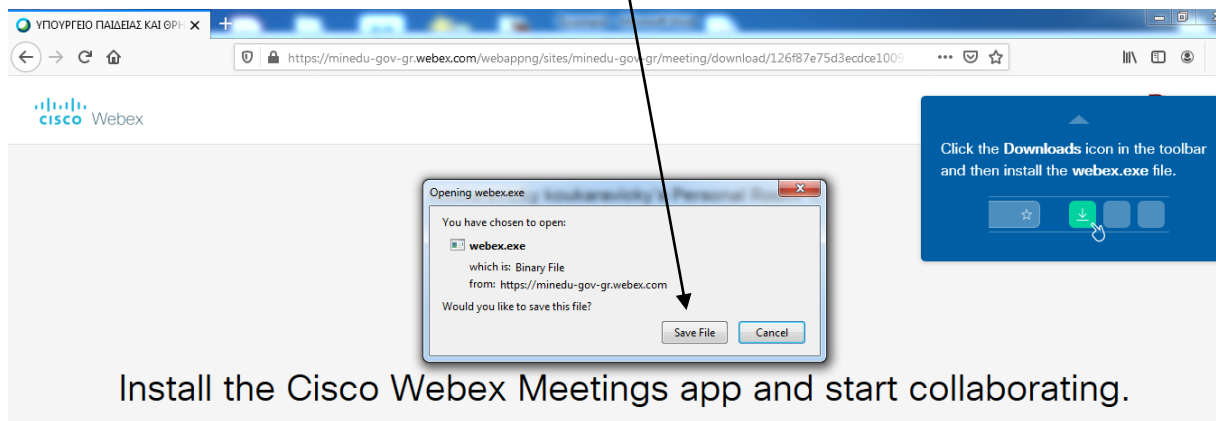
ΥΠΟΥΡΓΕΙΟ ΠΑΙΔΕΙΑΣ ΚΑΙ ΘΡΗ

https://minedu-gov-gr.webex.com/webappng/sites/minedu-gov.gr/meeting/download/126f87e75d3ecdce1009

cisco Webex

Click the **Downloads** icon in the toolbar and then install the **webex.exe** file.

Opening webex.exe

You have chosen to open:

webex.exe

which is: Binary File

from: https://minedu-gov-gr.webex.com

Would you like to save this file?

Save File

Cancel

Install the Cisco Webex Meetings app and start collaborating.